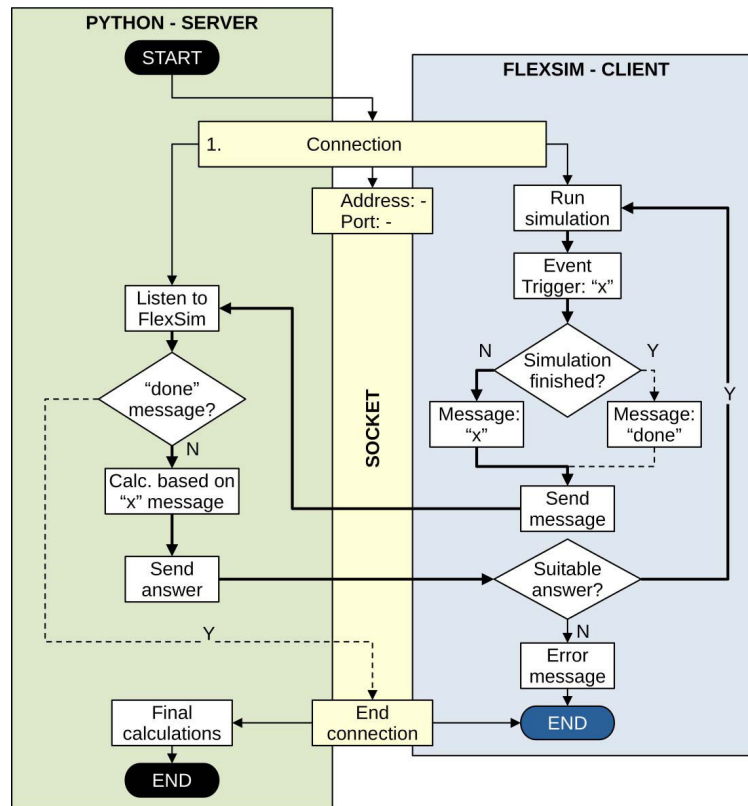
PYTHON - SERVER

START

FLEXSIM - CLIENT

1. Connection

Address: -
Port: -

Run simulation

Event Trigger: "x"

Listen to FlexSim

N

Simulation finished?

Y

"done" message?

SOCKET

Message: "x"

Message: "done"

Y

N

Calc. based on "x" message

Send message

Send answer

Suitable answer?

Y

N

Error message

Final calculations

End connection

END

END